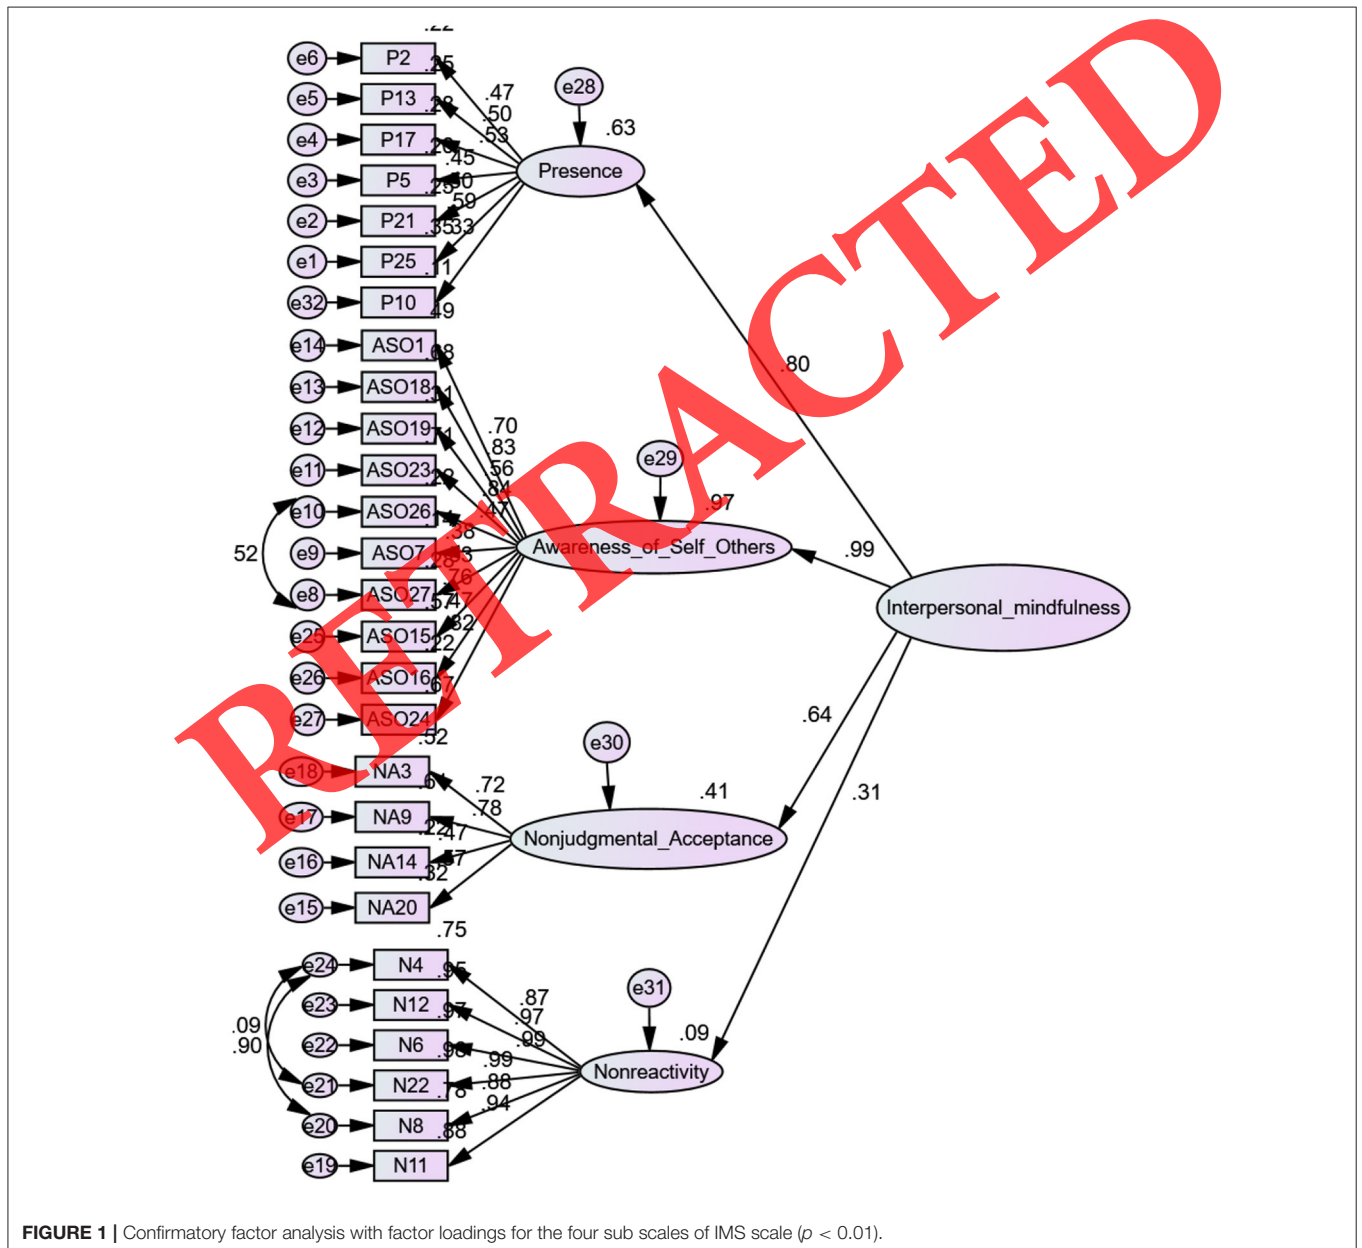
RETRACTED

.22
e6 P2 .25
e5 P13 .28
e4 P17 .20
e3 P5 .25
e2 P21 .35
e1 P25 .11
e32 P10 .49

.47
.50
.53
.45
.50
.59
.33

e28
.63
Presence

.80

e14 ASO1 .68
e13 ASO18 .31
e12 ASO19 .71
e11 ASO23 .22
e10 ASO26
e9 ASO7
e8 ASO27
e25 ASO15
e26 ASO16
e27 ASO24

52

.70
.83
.56
.84
.47
.38
.76
.57
.82
.22
.67
.52

e29
.97
Awareness_of_Self_Others

.99

Interpersonal_mindfulness

.64

.31

e18 NA3 .6
e17 NA9 .22
e16 NA14
e15 NA20

.72
.78
.47
.57
.32

e30
.41
Nonjudgmental_Acceptance

.75
e24 N4 .95
e23 N12 .97
e22 N6 .98
e21 N22 .78
e20 N8 .88
e19 N11

.09
.90

.87
.97
.99
.99
.88
.94

e31
.09
Nonreactivity

FIGURE 1 | Confirmatory factor analysis with factor loadings for the four sub scales of IMS scale ($p < 0.01$).